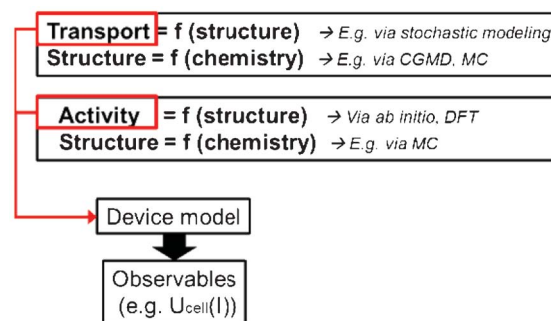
Transport = f (structure) → E.g. via stochastic modeling
Structure = f (chemistry) → E.g. via CGMD, MC

Activity = f (structure) → Via ab initio, DFT
Structure = f (chemistry) → E.g. via MC

Device model

Observables (e.g. $U_{cell}(I)$)